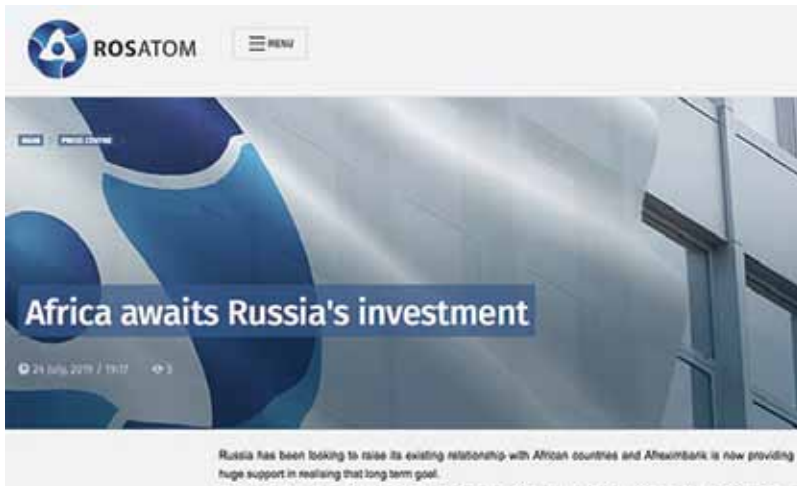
ROSATOM

MENU

MAIN PRESS CENTRE

Africa awaits Russia's investment

24 July 2019 / 19:17 3

Russia has been looking to raise its existing relationship with African countries and Afreximbank is now providing huge support in realising that long term goal.